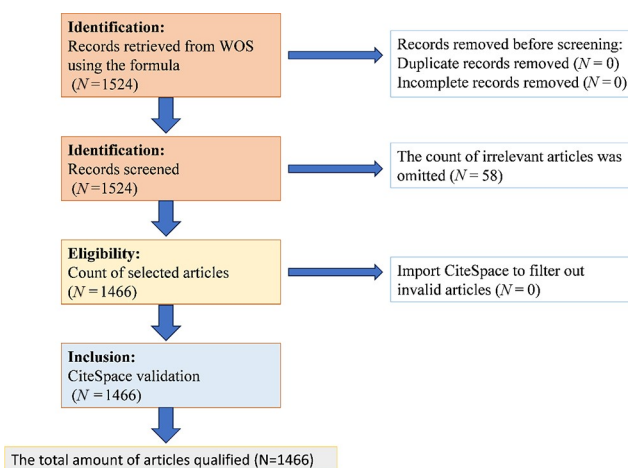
Identification:
Records retrieved from WOS using the formula
($N$=1524)

Records removed before screening:
Duplicate records removed ($N$ = 0)
Incomplete records removed ($N$ = 0)

Identification:
Records screened
($N$=1524)

The count of irrelevant articles was omitted ($N$ = 58)

Eligibility:
Count of selected articles
($N$ =1466)

Import CiteSpace to filter out invalid articles ($N$ = 0)

Inclusion:
CiteSpace validation
($N$ =1466)

The total amount of articles qualified (N=1466)